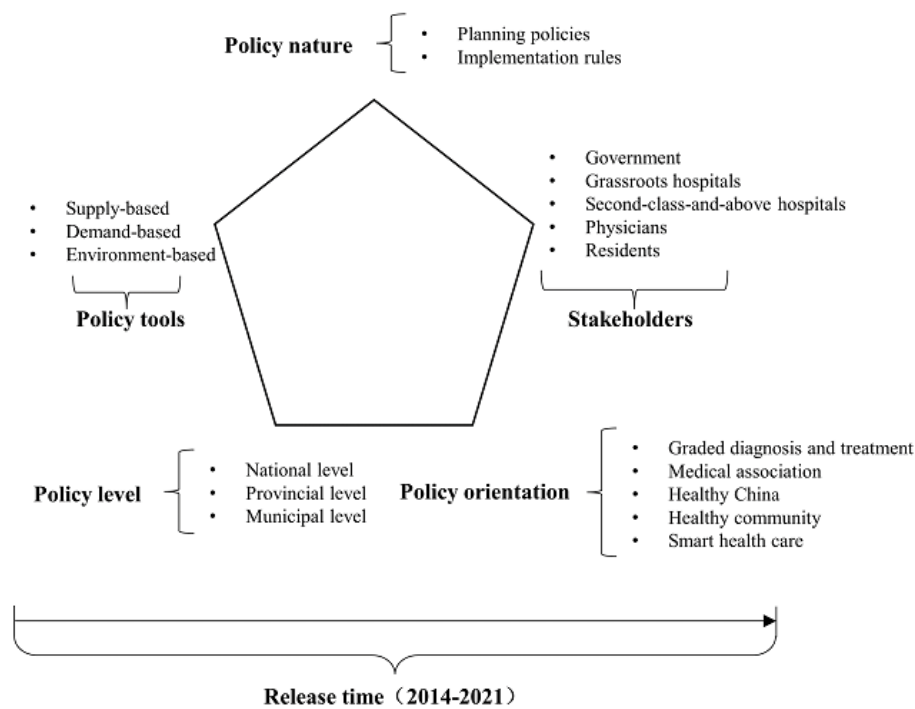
Policy nature

- Planning policies
- Implementation rules

- Supply-based
- Demand-based
- Environment-based

Policy tools

- Government
- Grassroots hospitals
- Second-class-and-above hospitals
- Physicians
- Residents

Stakeholders

Policy level

- National level
- Provincial level
- Municipal level

Policy orientation

- Graded diagnosis and treatment
- Medical association
- Healthy China
- Healthy community
- Smart health care

Release time（2014-2021）